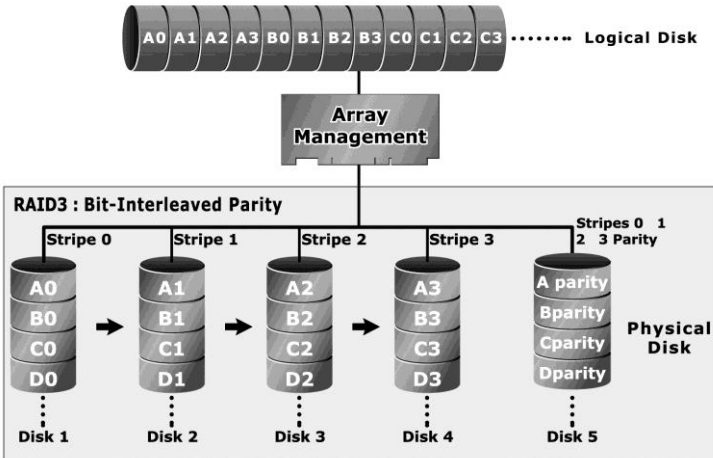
A0 A1 A2 A3 B0 B1 B2 B3 C0 C1 C2 C3 ....... Logical Disk

Array Management

RAID3 : Bit-Interleaved Parity

Stripe 0
Stripe 1
Stripe 2
Stripe 3
Stripes 0 1 2 3 Parity

A0
B0
C0
D0
Disk 1

A1
B1
C1
D1
Disk 2

A2
B2
C2
D2
Disk 3

A3
B3
C3
D3
Disk 4

A parity
Bparity
Cparity
Dparity
Disk 5

Physical Disk